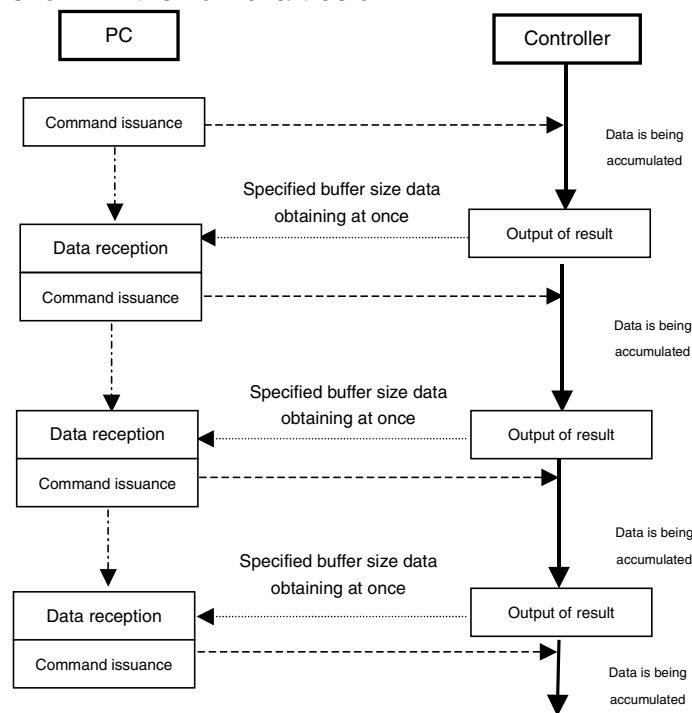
PC

Controller

Command issuance

Data is being accumulated

Specified buffer size data obtaining at once

Data reception

Output of result

Command issuance

Data is being accumulated

Specified buffer size data obtaining at once

Data reception

Output of result

Command issuance

Data is being accumulated

Specified buffer size data obtaining at once

Data reception

Output of result

Command issuance

Data is being accumulated